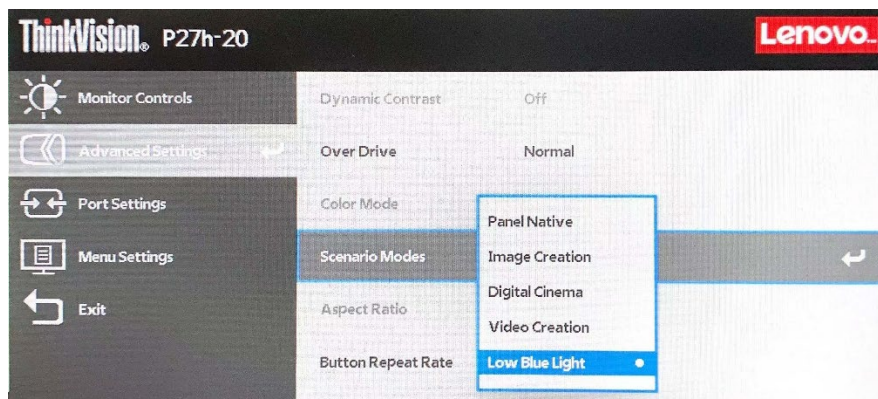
ThinkVision. P27h-20

Lenovo.

Monitor Controls

Advanced Settings

Port Settings

Menu Settings

Exit

Dynamic Contrast Off

Over Drive Normal

Color Mode

Scenario Modes

Aspect Ratio

Button Repeat Rate

Panel Native

Image Creation

Digital Cinema

Video Creation

Low Blue Light